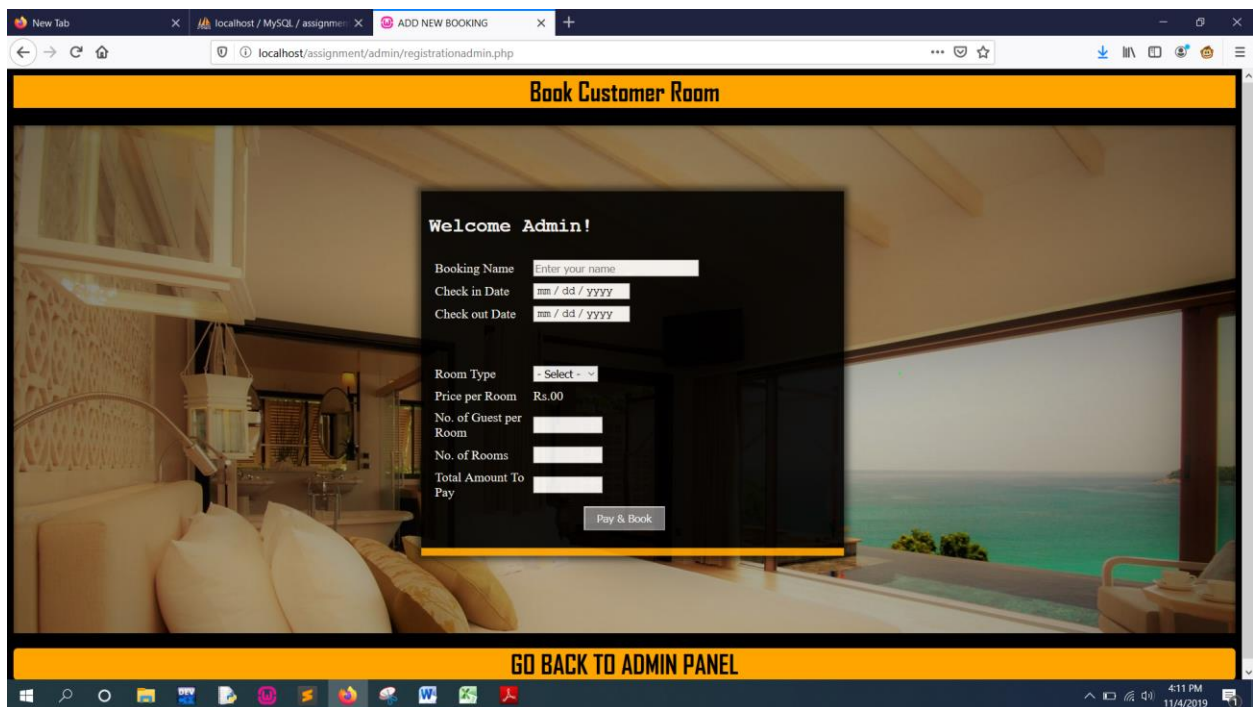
New Tab
localhost / MySQL / assignmen
ADD NEW BOOKING
localhost/assignment/admin/registrationadmin.php

Book Customer Room

Welcome Admin!

Booking Name Enter your name
Check in Date mm / dd / yyyy
Check out Date mm / dd / yyyy

Room Type - Select -
Price per Room Rs.00
No. of Guest per Room
No. of Rooms
Total Amount To Pay
Pay & Book

GO BACK TO ADMIN PANEL

4:11 PM
11/4/2019